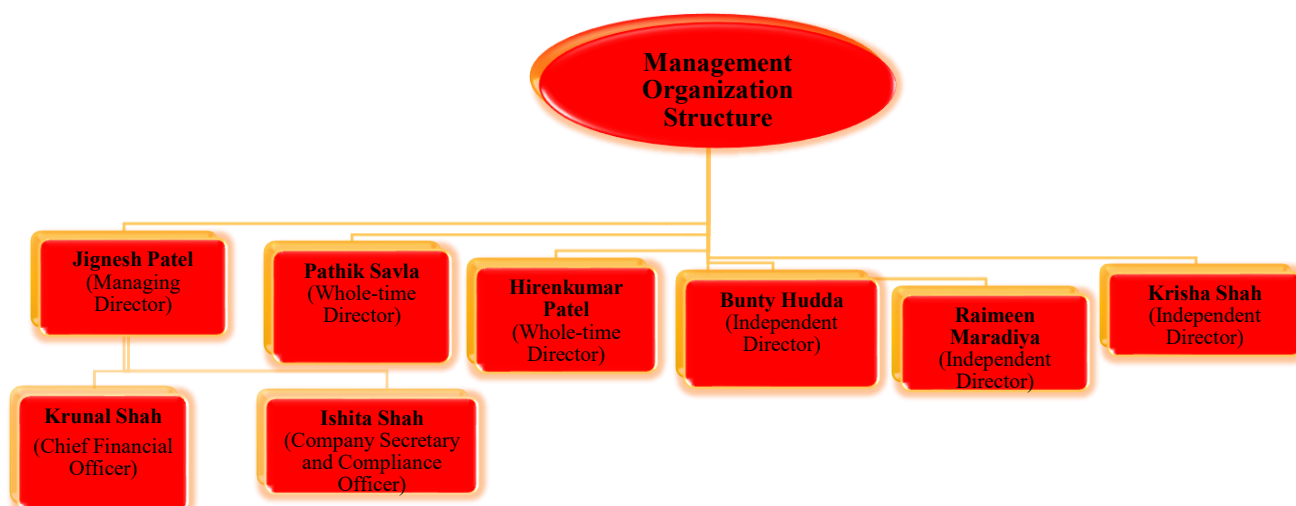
Management Organization Structure

Jignesh Patel (Managing Director)

Pathik Savla (Whole-time Director)

Hirenkumar Patel (Whole-time Director)

Bunty Hudda (Independent Director)

Raimeen Maradiya (Independent Director)

Krisha Shah (Independent Director)

Krunal Shah (Chief Financial Officer)

Ishita Shah (Company Secretary and Compliance Officer)